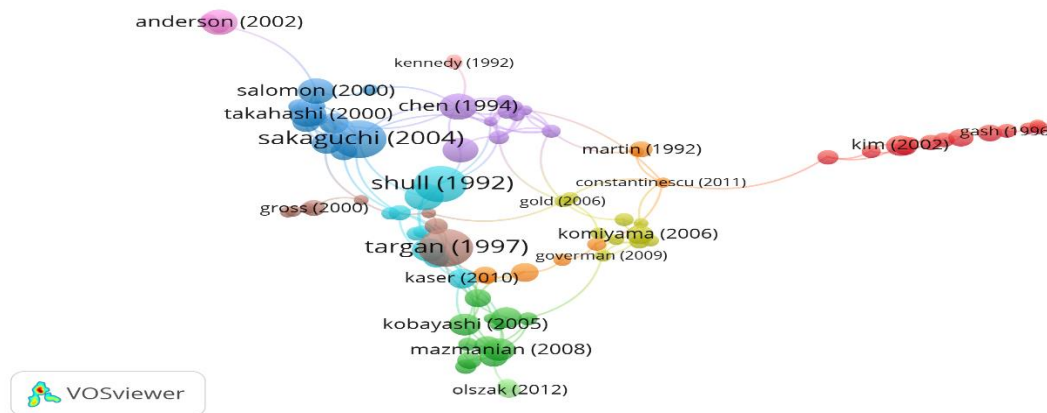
anderson (2002)
kennedy (1992)
salomon (2000)
takahashi (2000)
chen (1994)
sakaguchi (2004)
martin (1992)
kim (2002)
gash (1996
shull (1992)
constantinescu (2011)
gross (2000)
gold (2006)
targan (1997)
komiyama (2006)
goverman (2009)
kaser (2010)
kobayashi (2005)
mazmanian (2008)
VOSviewer
olszak (2012)